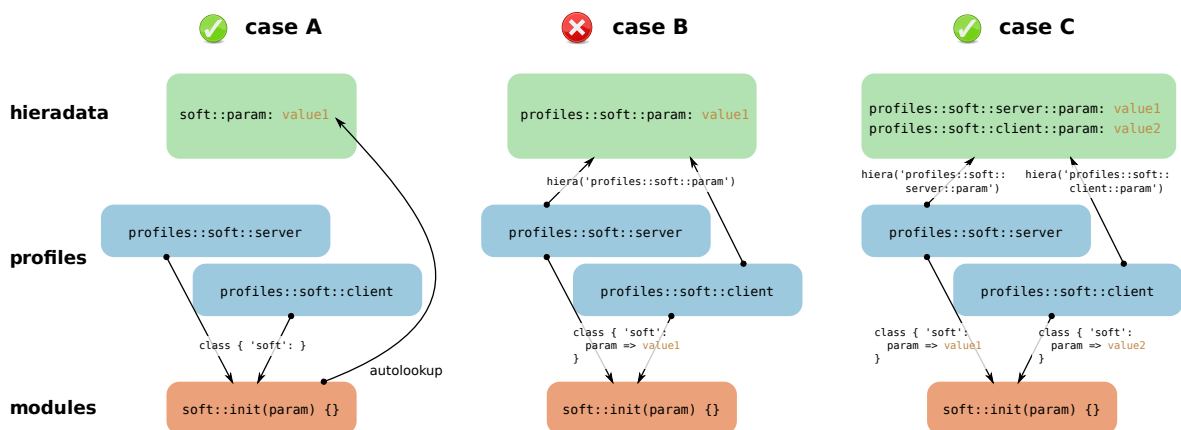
case A

case B

case C

hieradata

profiles

modules

soft::param: value1

profiles::soft::server

profiles::soft::client

class { 'soft': }

autolookup

soft::init(param) {}

profiles::soft::param: value1

hiera('profiles::soft::param')

profiles::soft::server

profiles::soft::client

class { 'soft': param => value1 }

soft::init(param) {}

profiles::soft::server::param: value1
profiles::soft::client::param: value2

hiera('profiles::soft:: server::param')

hiera('profiles::soft:: client::param')

profiles::soft::server

profiles::soft::client

class { 'soft': param => value1 }

class { 'soft': param => value2 }

soft::init(param) {}